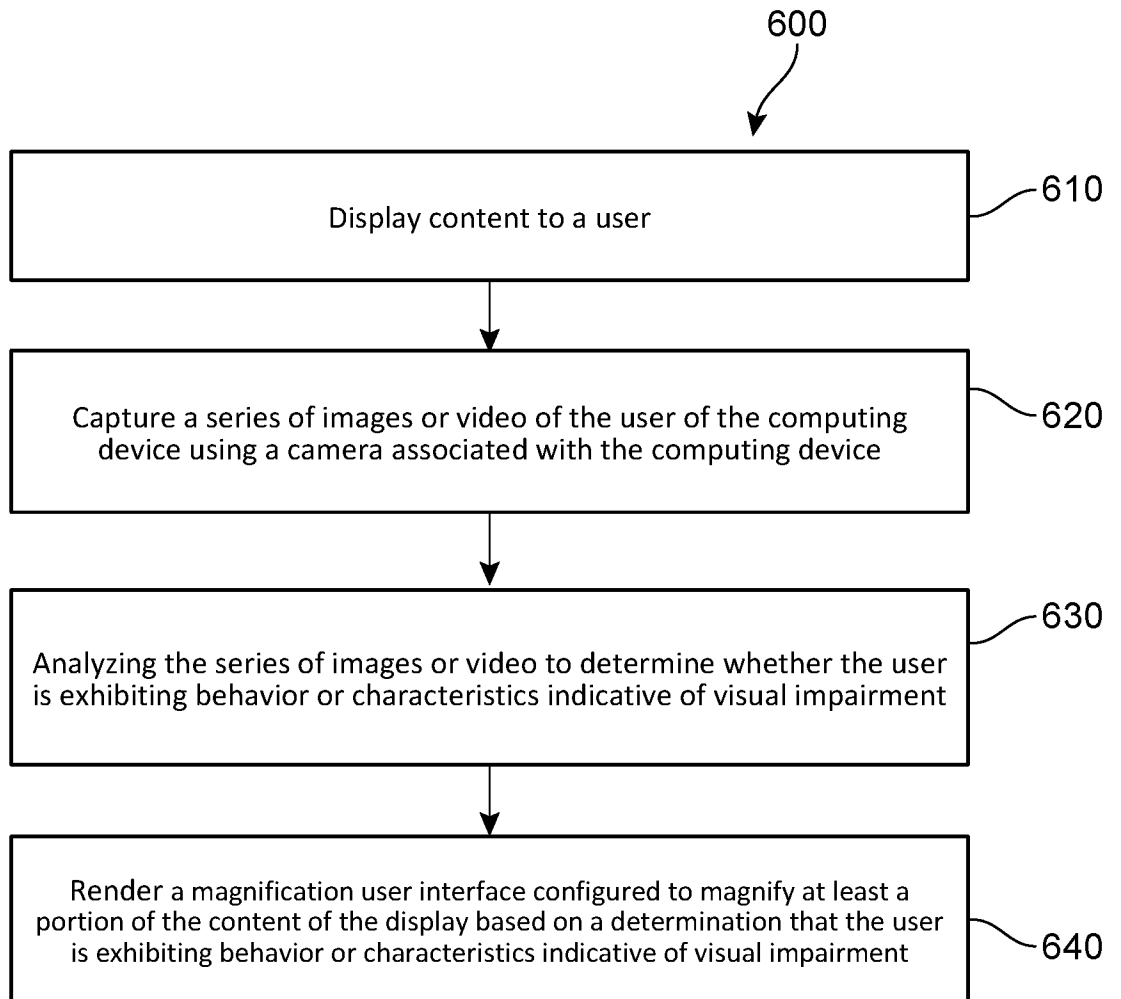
600

Display content to a user

610

Capture a series of images or video of the user of the computing device using a camera associated with the computing device

620

Analyzing the series of images or video to determine whether the user is exhibiting behavior or characteristics indicative of visual impairment

630

Render a magnification user interface configured to magnify at least a portion of the content of the display based on a determination that the user is exhibiting behavior or characteristics indicative of visual impairment

640